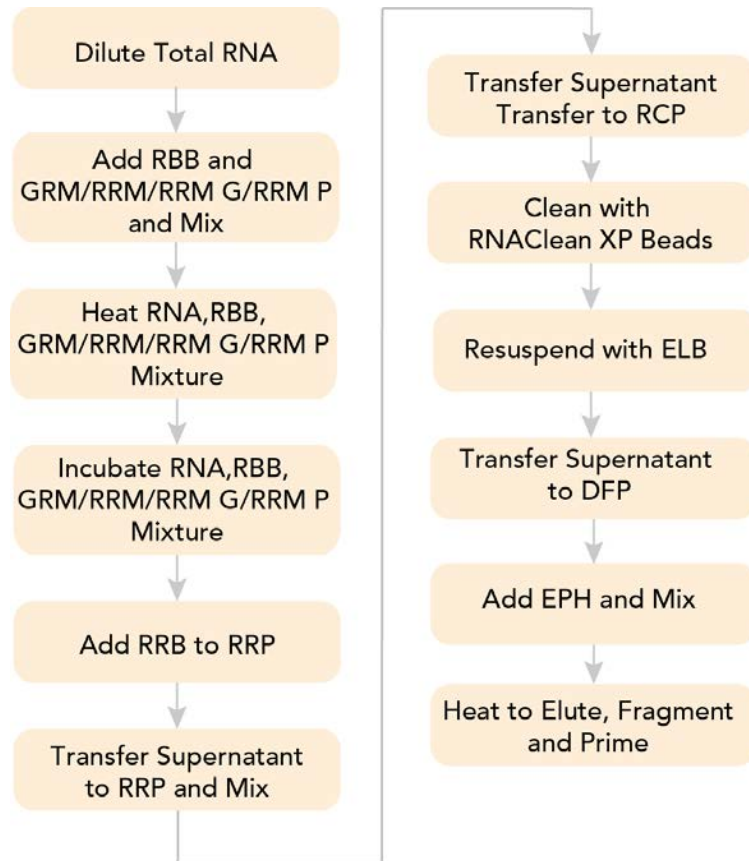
Dilute Total RNA

Add RBB and GRM/RRM/RRM G/RRM P and Mix

Heat RNA,RBB, GRM/RRM/RRM G/RRM P Mixture

Incubate RNA,RBB, GRM/RRM/RRM G/RRM P Mixture

Add RRB to RRP

Transfer Supernatant to RRP and Mix

Transfer Supernatant Transfer to RCP

Clean with RNAClean XP Beads

Resuspend with ELB

Transfer Supernatant to DFP

Add EPH and Mix

Heat to Elute, Fragment and Prime